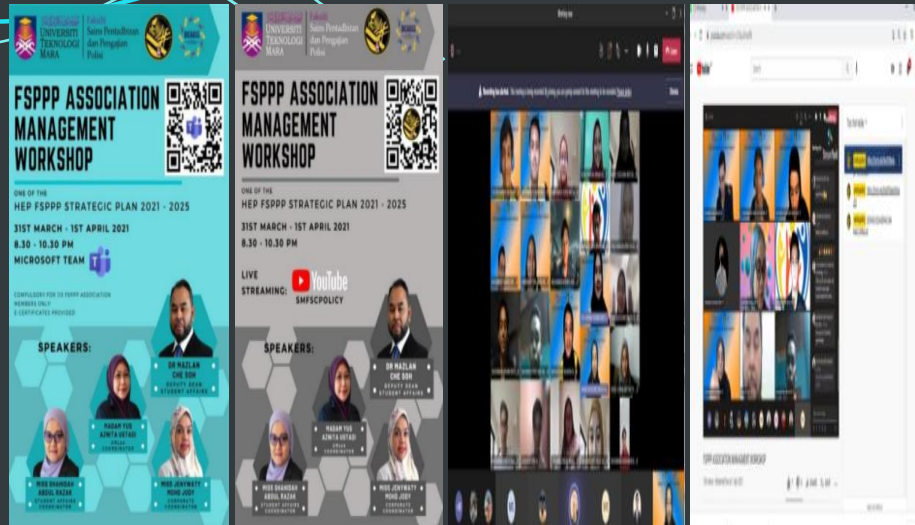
UNIVERSITI TEKNOLOGI MARA
Fakulti Sains Pentadbiran dan Pengajian Polisi

FSPPP ASSOCIATION MANAGEMENT WORKSHOP

ONE OF THE
HEP FSPPP STRATEGIC PLAN 2021 - 2025

31ST MARCH - 1ST APRIL 2021
8.30 - 10.30 PM
MICROSOFT TEAM

COMPULSORY FOR 35 FSPPP ASSOCIATION MEMBERS ONLY
E-CERTIFICATES PROVIDED

SPEAKERS:

DR MAZLAN CHE SOH
DEPUTY DEAN STUDENT AFFAIRS

MADAM YUS AZWITA USTADI
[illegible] COORDINATOR

MISS SHAHIDAH ABDUL RAZAK
STUDENT AFFAIRS COORDINATOR

MISS JENYWATY MOHD JODY
CORPORATE COORDINATOR

UNIVERSITI TEKNOLOGI MARA
Fakulti Sains Pentadbiran dan Pengajian Polisi

FSPPP ASSOCIATION MANAGEMENT WORKSHOP

ONE OF THE
HEP FSPPP STRATEGIC PLAN 2021 - 2025

31ST MARCH - 1ST APRIL 2021
8.30 - 10.30 PM

LIVE STREAMING: YouTube SMFSCPOLICY

SPEAKERS:

DR MAZLAN CHE SOH
DEPUTY DEAN STUDENT AFFAIRS

MADAM YUS AZWITA USTADI
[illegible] COORDINATOR

MISS SHAHIDAH ABDUL RAZAK
STUDENT AFFAIRS COORDINATOR

MISS JENYWATY MOHD JODY
CORPORATE COORDINATOR

Leave

YouTube

FSPPP ASSOCIATION MANAGEMENT WORKSHOP